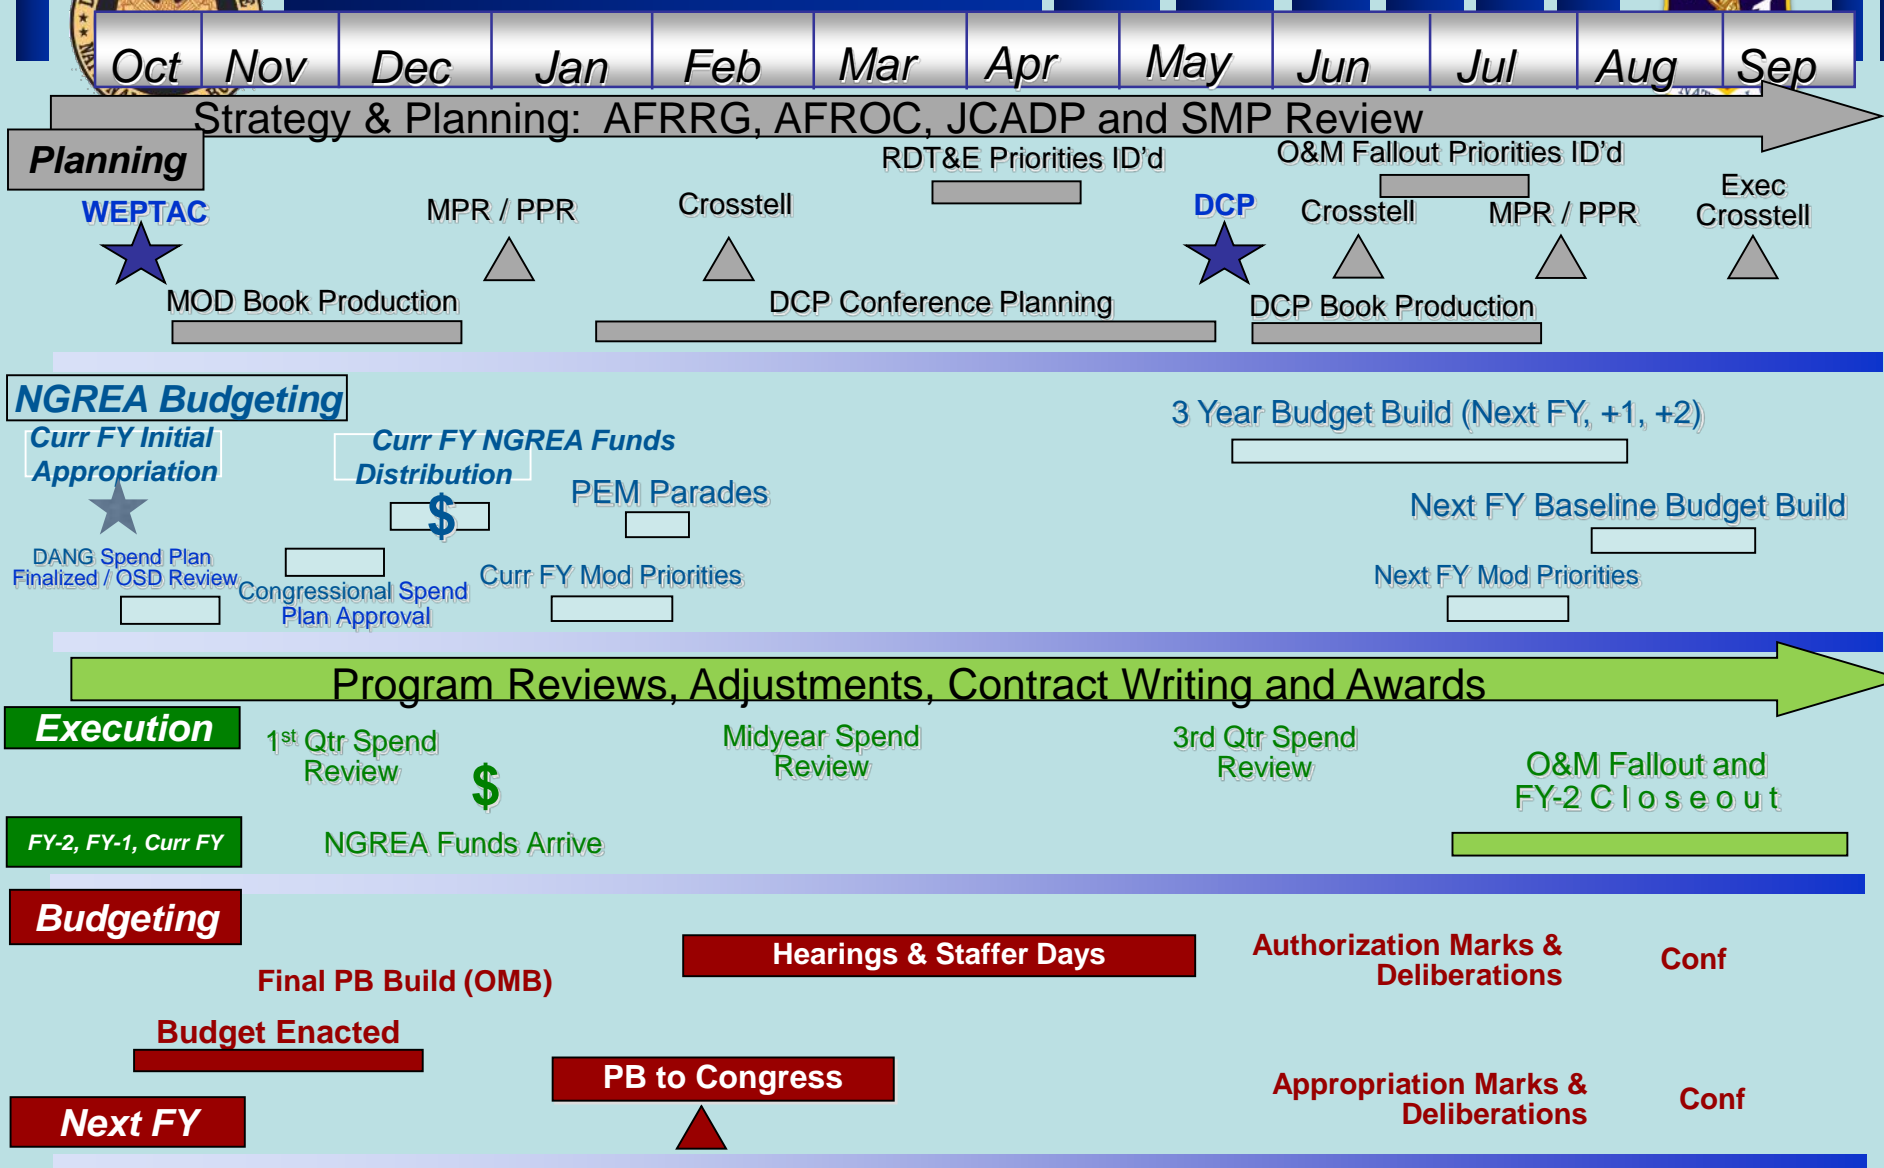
Oct Nov Dec Jan Feb Mar Apr May Jun Jul Aug Sep

Strategy & Planning: AFRRG, AFROC, JCADP and SMP Review

Planning

RDT&E Priorities ID'd

O&M Fallout Priorities ID'd

WEPTAC

MPR / PPR

Crosstell

DCP

Crosstell

MPR / PPR

Exec Crosstell

MOD Book Production

DCP Conference Planning

DCP Book Production

NGREA Budgeting

Curr FY Initial Appropriation

Curr FY NGREA Funds Distribution

$

PEM Parades

3 Year Budget Build (Next FY, +1, +2)

Next FY Baseline Budget Build

DANG Spend Plan Finalized / OSD Review

Congressional Spend Plan Approval

Curr FY Mod Priorities

Next FY Mod Priorities

Program Reviews, Adjustments, Contract Writing and Awards

Execution

$1^{st}$ Qtr Spend Review

$

Midyear Spend Review

3rd Qtr Spend Review

O&M Fallout and FY-2 Closeout

FY-2, FY-1, Curr FY

NGREA Funds Arrive

Budgeting

Hearings & Staffer Days

Authorization Marks & Deliberations

Conf

Final PB Build (OMB)

Budget Enacted

PB to Congress

Appropriation Marks & Deliberations

Conf

Next FY